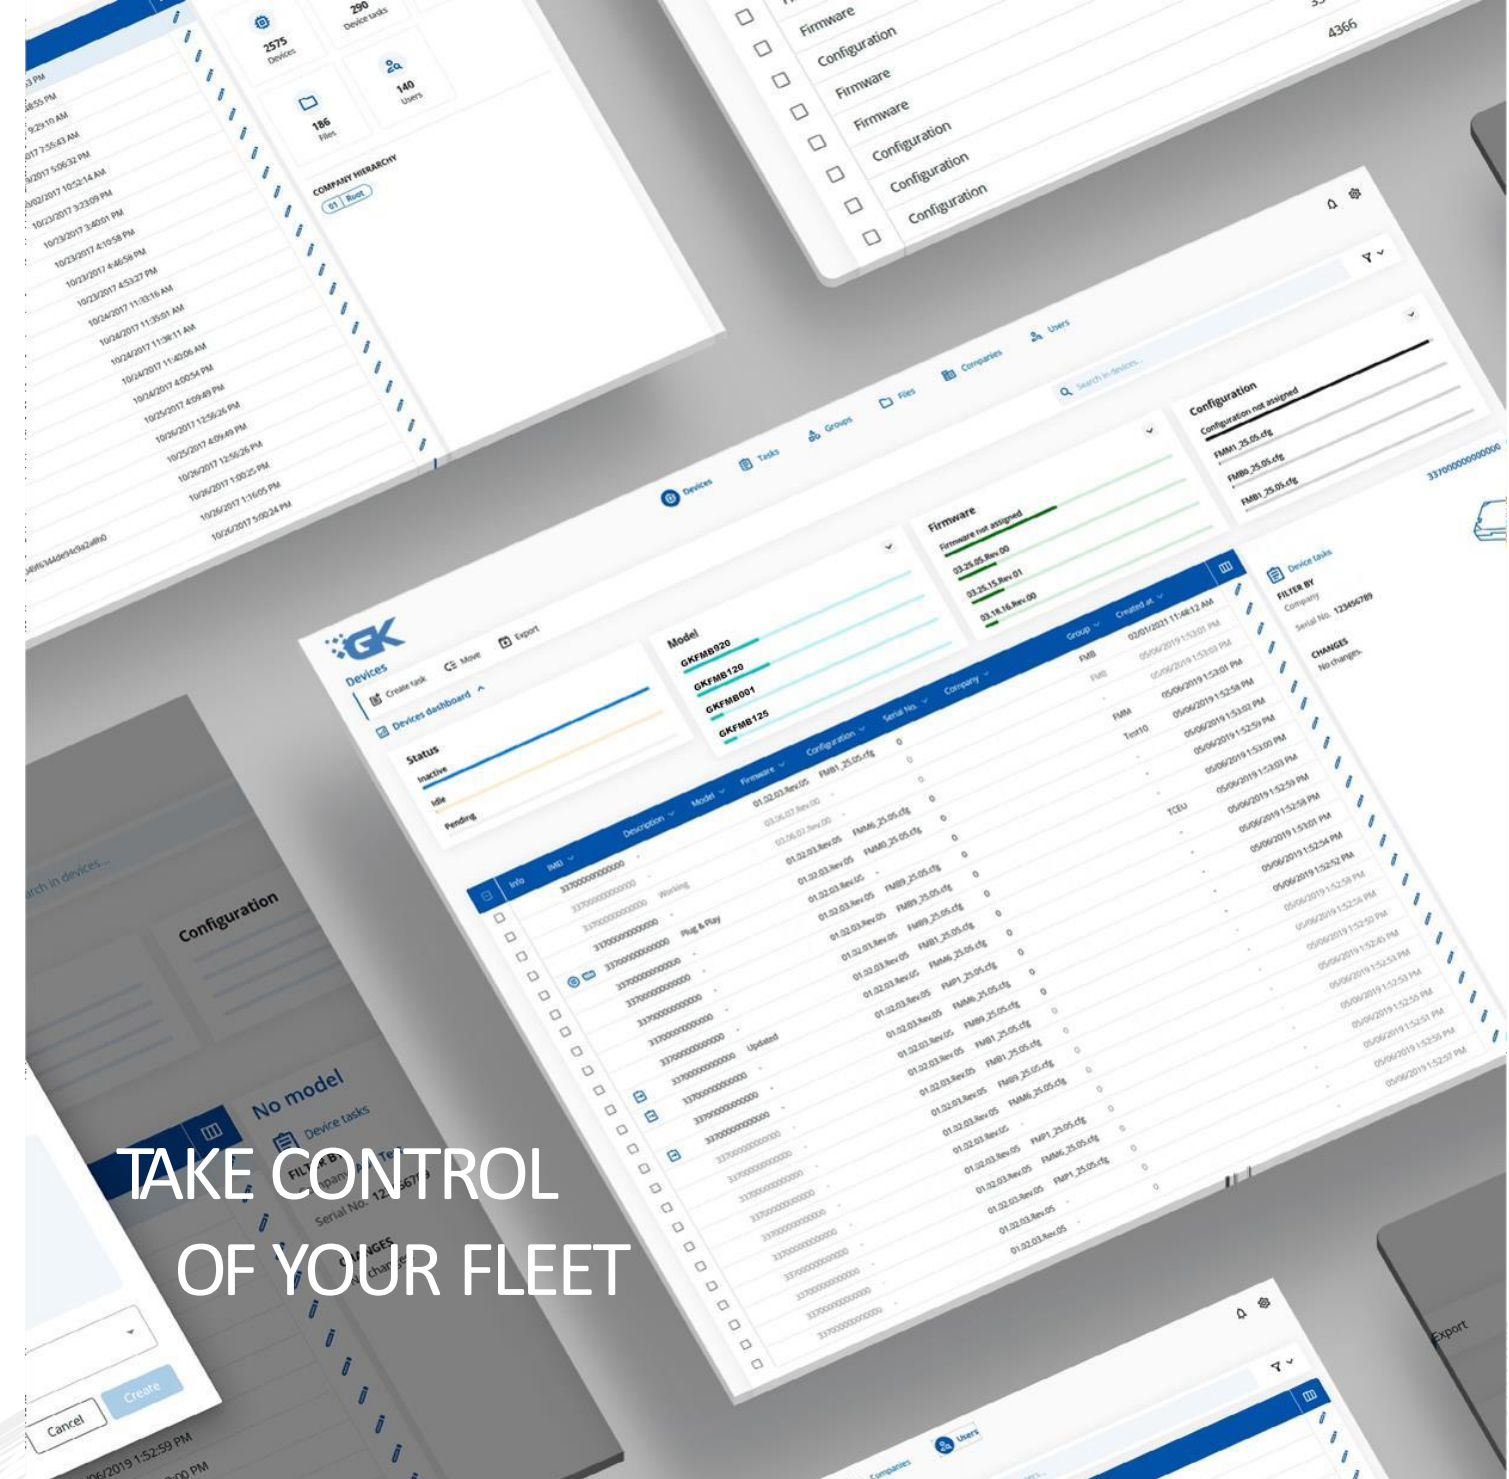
TAKE CONTROL
OF YOUR FLEET

GK

Devices
Create task
Move
Export
Devices dashboard

Devices
Tasks
Groups
Files
Companies
Users
Search in devices...

Status
Inactive
Idle
Pending

Model
GKFMB920
GKFMB120
GKFMB001
GKFMB125

Firmware
Firmware not assigned
03.25.05.Rev.00
03.25.15.Rev.01
03.18.16.Rev.00

Configuration
Configuration not assigned
FMM1_25.05.cfg
FMB6_25.05.cfg
FMB1_25.05.cfg

| Info | IMEI | Description | Model | Firmware | Configuration | Serial No. | Company | Group | Created at |
|---|---|---|---|---|---|---|---|---|---|
| | 337000000000000 | | | 01.02.03.Rev.05 | FMB1_25.05.cfg | 0 | | FMB | 02/01/2021 11:44:12 AM |
| | 337000000000000 | Working | | 03.06.07.Rev.00 | | 0 | | FMB | 05/06/2019 1:53:01 PM |
| | 337000000000000 | Plug & Play | | 03.06.07.Rev.00 | FMM6_25.05.cfg | 0 | | | 05/06/2019 1:53:03 PM |
| | 337000000000000 | | | 01.02.03.Rev.05 | FMM0_25.05.cfg | 0 | | | 05/06/2019 1:53:01 PM |
| | 337000000000000 | | | 01.02.03.Rev.05 | FMB9_25.05.cfg | 0 | | FMM | 05/06/2019 1:52:58 PM |
| | 337000000000000 | | | 01.02.03.Rev.05 | FMB9_25.05.cfg | 0 | | Test10 | 05/06/2019 1:53:02 PM |
| | 337000000000000 | | | 01.02.03.Rev.05 | FMB1_25.05.cfg | 0 | | | 05/06/2019 1:52:59 PM |
| | 337000000000000 | | | 01.02.03.Rev.05 | FMM6_25.05.cfg | 0 | | | 05/06/2019 1:53:00 PM |
| | 337000000000000 | | | 01.02.03.Rev.05 | FMP1_25.05.cfg | 0 | | | 05/06/2019 1:53:03 PM |
| | 337000000000000 | Updated | | 01.02.03.Rev.05 | FMM6_25.05.cfg | 0 | | TCEU | 05/06/2019 1:52:59 PM |
| | 337000000000000 | | | 01.02.03.Rev.05 | FMB9_25.05.cfg | 0 | | | 05/06/2019 1:52:58 PM |
| | 337000000000000 | | | 01.02.03.Rev.05 | FMB1_25.05.cfg | 0 | | | 05/06/2019 1:53:01 PM |
| | 337000000000000 | | | 01.02.03.Rev.05 | FMB9_25.05.cfg | 0 | | | 05/06/2019 1:52:54 PM |
| | 337000000000000 | | | 01.02.03.Rev.05 | FMM6_25.05.cfg | 0 | | | 05/06/2019 1:52:52 PM |
| | 337000000000000 | | | 01.02.03.Rev.05 | FMP1_25.05.cfg | 0 | | | 05/06/2019 1:52:58 PM |
| | 337000000000000 | | | 01.02.03.Rev.05 | FMM6_25.05.cfg | 0 | | | 05/06/2019 1:52:56 PM |
| | 337000000000000 | | | 01.02.03.Rev.05 | FMP1_25.05.cfg | 0 | | | 05/06/2019 1:52:50 PM |
| | 337000000000000 | | | 01.02.03.Rev.05 | | | | | 05/06/2019 1:52:40 PM |
| | 337000000000000 | | | 01.02.03.Rev.05 | | | | | 05/06/2019 1:52:53 PM |

Device tasks
FILTER BY
Company
Serial No. 123456789
CHANGES
No changes.
337000000000000

2575 Devices
290 Device tasks
186 Files
140 Users
COMPANY HIERARCHY
01 Root

Firmware
Configuration
Firmware
Firmware
Configuration
Configuration
Configuration
4366

10/23/2017 3:23:09 PM
10/23/2017 3:40:01 PM
10/23/2017 4:10:58 PM
10/23/2017 4:46:58 PM
10/23/2017 4:53:27 PM
10/24/2017 11:33:16 AM
10/24/2017 11:35:01 AM
10/24/2017 11:38:11 AM
10/24/2017 11:40:06 AM
10/24/2017 4:00:54 PM
10/24/2017 4:09:49 PM
10/25/2017 12:56:26 PM
10/26/2017 4:09:49 PM
10/25/2017 12:56:26 PM
10/26/2017 1:00:25 PM
10/26/2017 1:16:05 PM
10/26/2017 5:00:24 PM

Search in devices...
Configuration
No model
Device tasks
Cancel
Create
05/06/2019 1:52:59 PM
Users
Companies
Export